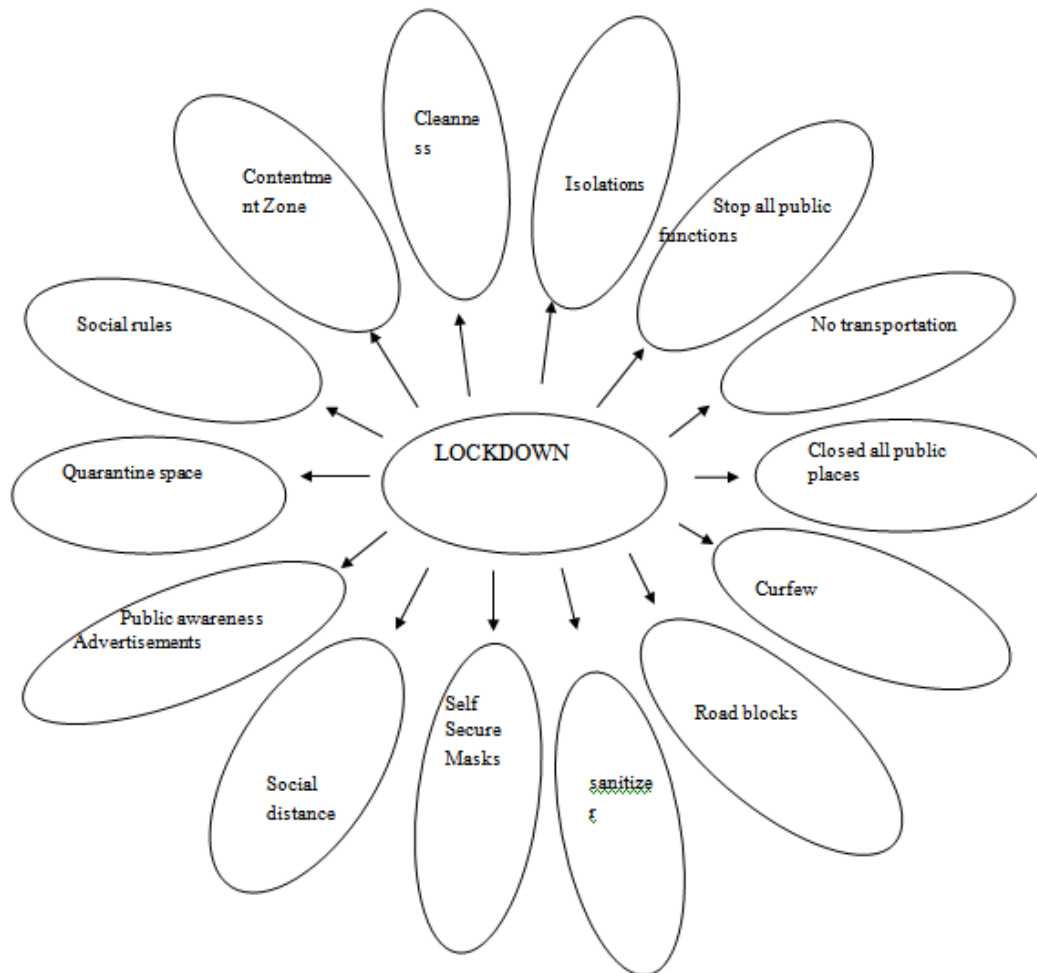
LOCKDOWN

Cleanness

Isolations

Contentment Zone

Stop all public functions

Social rules

No transportation

Quarantine space

Closed all public places

Curfew

Public awareness Advertisements

Road blocks

Self Secure Masks

Social distance

sanitizer